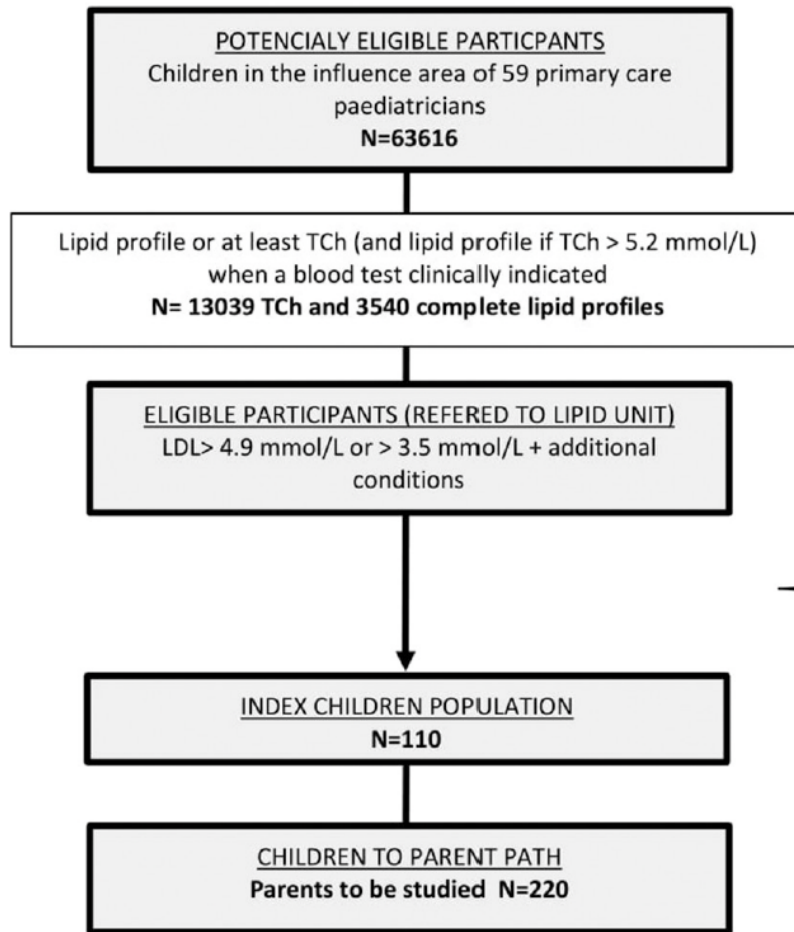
POTENCIALY ELIGIBLE PARTICPANTS
Children in the influence area of 59 primary care paediatricians
N=63616

Lipid profile or at least TCh (and lipid profile if TCh > 5.2 mmol/L) when a blood test clinically indicated
N= 13039 TCh and 3540 complete lipid profiles

ELIGIBLE PARTICIPANTS (REFERED TO LIPID UNIT)
LDL> 4.9 mmol/L or > 3.5 mmol/L + additional conditions

INDEX CHILDREN POPULATION
N=110

CHILDREN TO PARENT PATH
Parents to be studied N=220